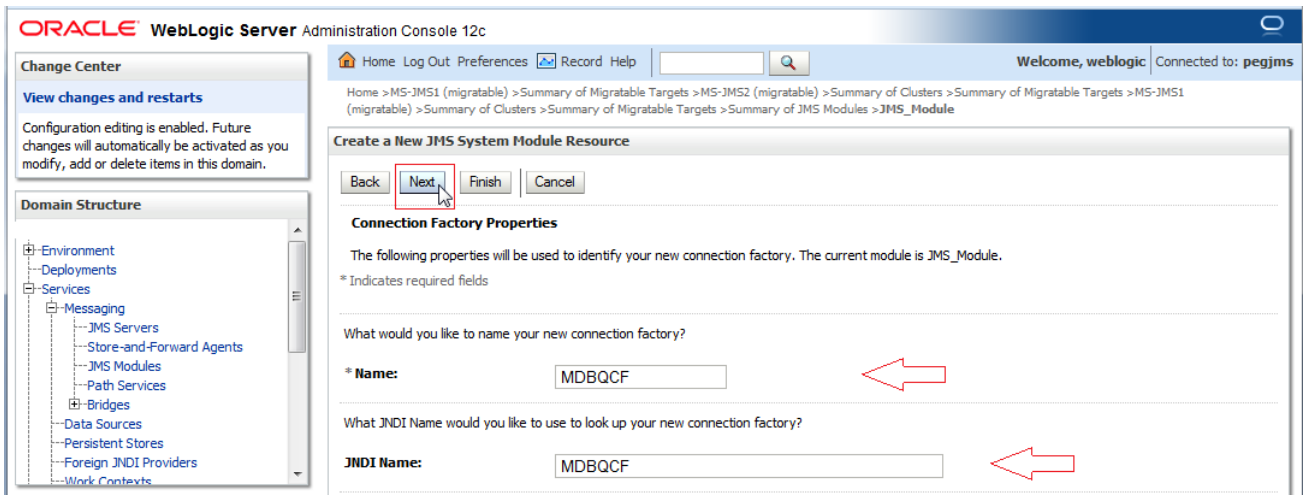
ORACLE WebLogic Server Administration Console 12c

Change Center

View changes and restarts

Configuration editing is enabled. Future changes will automatically be activated as you modify, add or delete items in this domain.

Domain Structure

Environment
Deployments
Services
Messaging
JMS Servers
Store-and-Forward Agents
JMS Modules
Path Services
Bridges
Data Sources
Persistent Stores
Foreign JNDI Providers
Work Contexts

Home Log Out Preferences Record Help

Welcome, weblogic Connected to: pegjms

Home >MS-JMS1 (migratable) >Summary of Migratable Targets >MS-JMS2 (migratable) >Summary of Clusters >Summary of Migratable Targets >MS-JMS1 (migratable) >Summary of Clusters >Summary of Migratable Targets >Summary of JMS Modules >JMS_Module

Create a New JMS System Module Resource

Back Next Finish Cancel

Connection Factory Properties

The following properties will be used to identify your new connection factory. The current module is JMS_Module.

* Indicates required fields

What would you like to name your new connection factory?

* Name: MDBQCF

What JNDI Name would you like to use to look up your new connection factory?

JNDI Name: MDBQCF